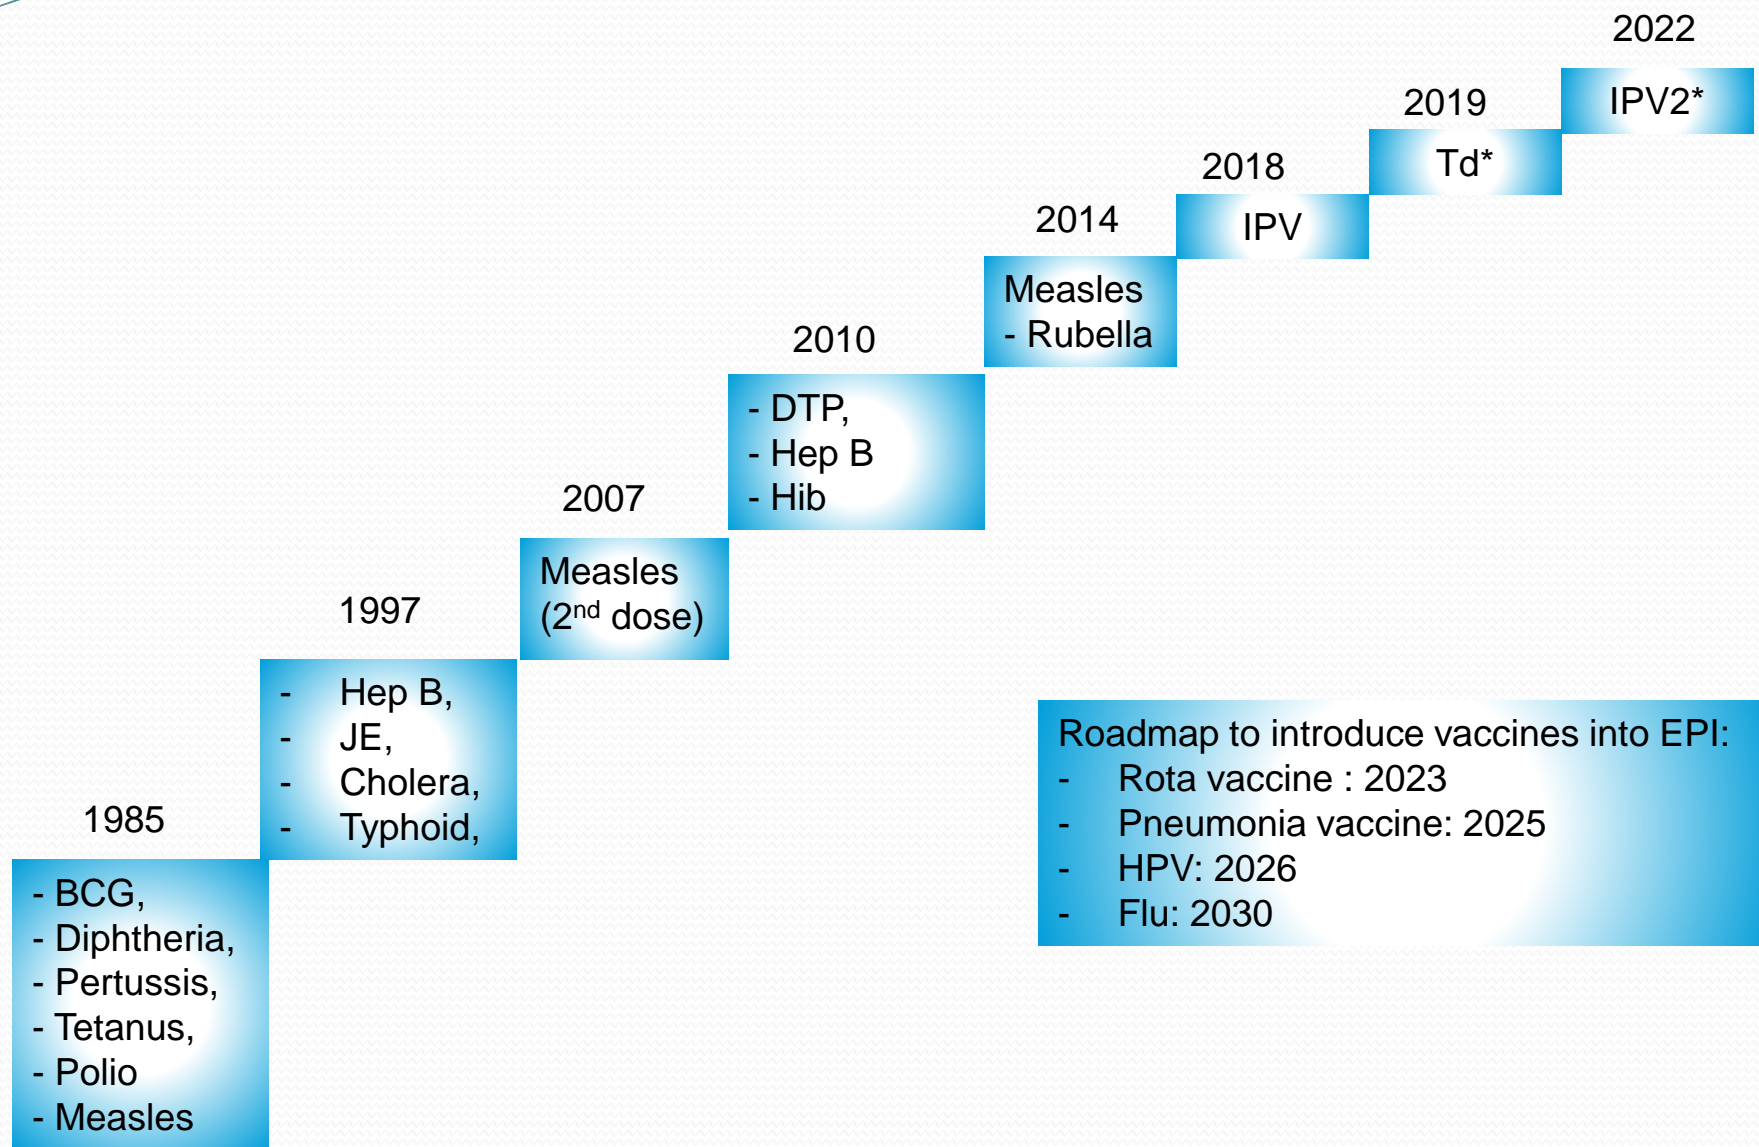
1985

- BCG,
- Diphtheria,
- Pertussis,
- Tetanus,
- Polio
- Measles

1997

- Hep B,
- JE,
- Cholera,
- Typhoid,

2007

Measles ($2^{nd}$ dose)

2010

- DTP,
- Hep B
- Hib

2014

Measles - Rubella

2018

IPV

2019

Td*

2022

IPV2*

Roadmap to introduce vaccines into EPI:
- Rota vaccine : 2023
- Pneumonia vaccine: 2025
- HPV: 2026
- Flu: 2030